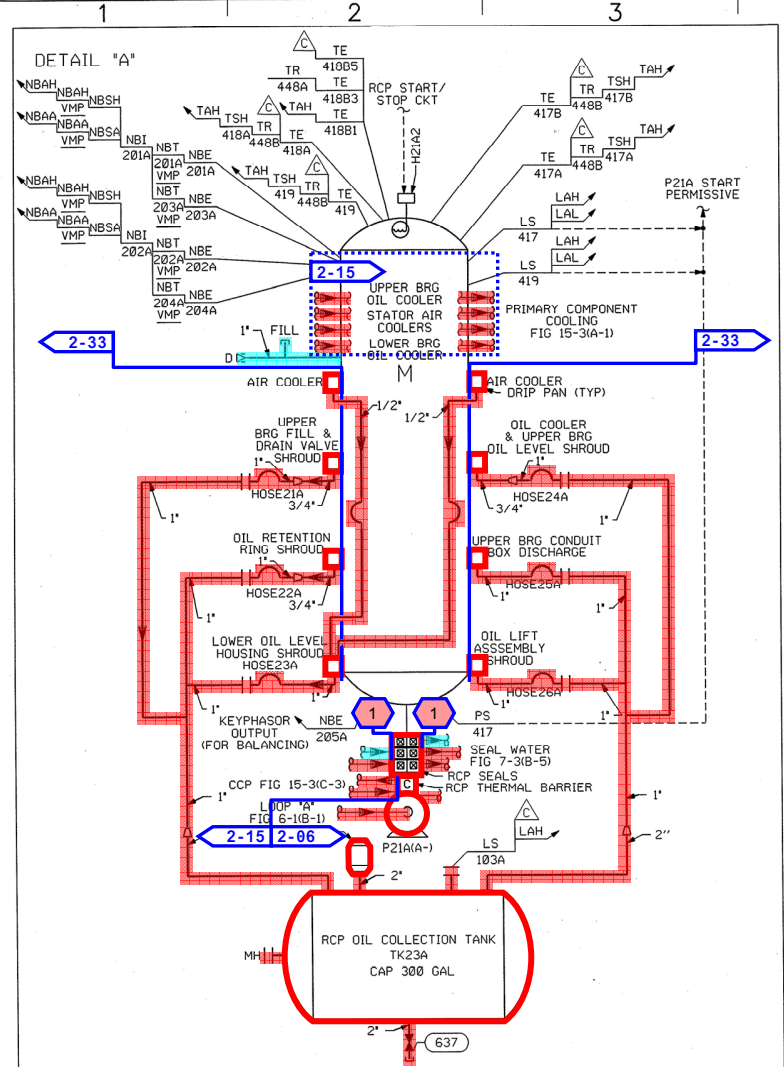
1
2
3

DETAIL "A"

NBAH
NBAA
NBSH
VMP
NBSA
VMP
NBI
201A
NBT
201A
VMP
NBE
201A
NBAH
NBAA
NBSH
VMP
NBSA
VMP
NBT
203A
VMP
NBE
203A
NBI
202A
NBT
202A
VMP
NBE
202A
NBT
204A
VMP
NBE
204A

TAH
TSH
418A
C
TR
448B
TE
418A
TR
448A
TE
418B3
C
TE
418B5
TR
448A
TE
418B1
TAH
TSH
419
C
TR
448B
TE
419

RCP START/ STOP CKT
H21A2

TE
417B
C
TR
448B
TSH
417B
TAH
C
TE
417A
TR
448B
TSH
417A
TAH

P21A START PERMISSIVE

LS
417
LAH
LAL
LS
419
LAH
LAL

2-15
UPPER BRG OIL COOLER
STATOR AIR COOLERS
LOWER BRG OIL COOLER
PRIMARY COMPONENT COOLING FIG 15-3(A-1)

2-33
1" FILL
D
M
2-33

AIR COOLER
AIR COOLER DRIP PAN (TYP)
1/2"
1/2"

UPPER BRG FILL & DRAIN VALVE SHROUD
1"
HOSE21A
3/4"
1"
OIL COOLER & UPPER BRG OIL LEVEL SHROUD
1"
HOSE24A
3/4"
1"

OIL RETENTION RING SHROUD
HOSE22A
3/4"
1"
UPPER BRG CONDUIT BOX DISCHARGE
HOSE25A
1"
1"

LOWER OIL LEVEL HOUSING SHROUD
HOSE23A
1"
1"
OIL LIFT ASSSEMBLY SHROUD
HOSE26A
1"

KEYPHASOR OUTPUT (FOR BALANCING)
NBE
205A
1
1
PS
417

SEAL WATER FIG 7-3(B-5)
RCP SEALS
RCP THERMAL BARRIER
CCP FIG 15-3(C-3)
1"
LOOP "A" FIG 6-1(B-1)
C
1"
2"
2-15
2-06
P21A(A-)
LS
103A
C
LAH
2"

RCP OIL COLLECTION TANK
TK23A
CAP 300 GAL
MH
2"
637